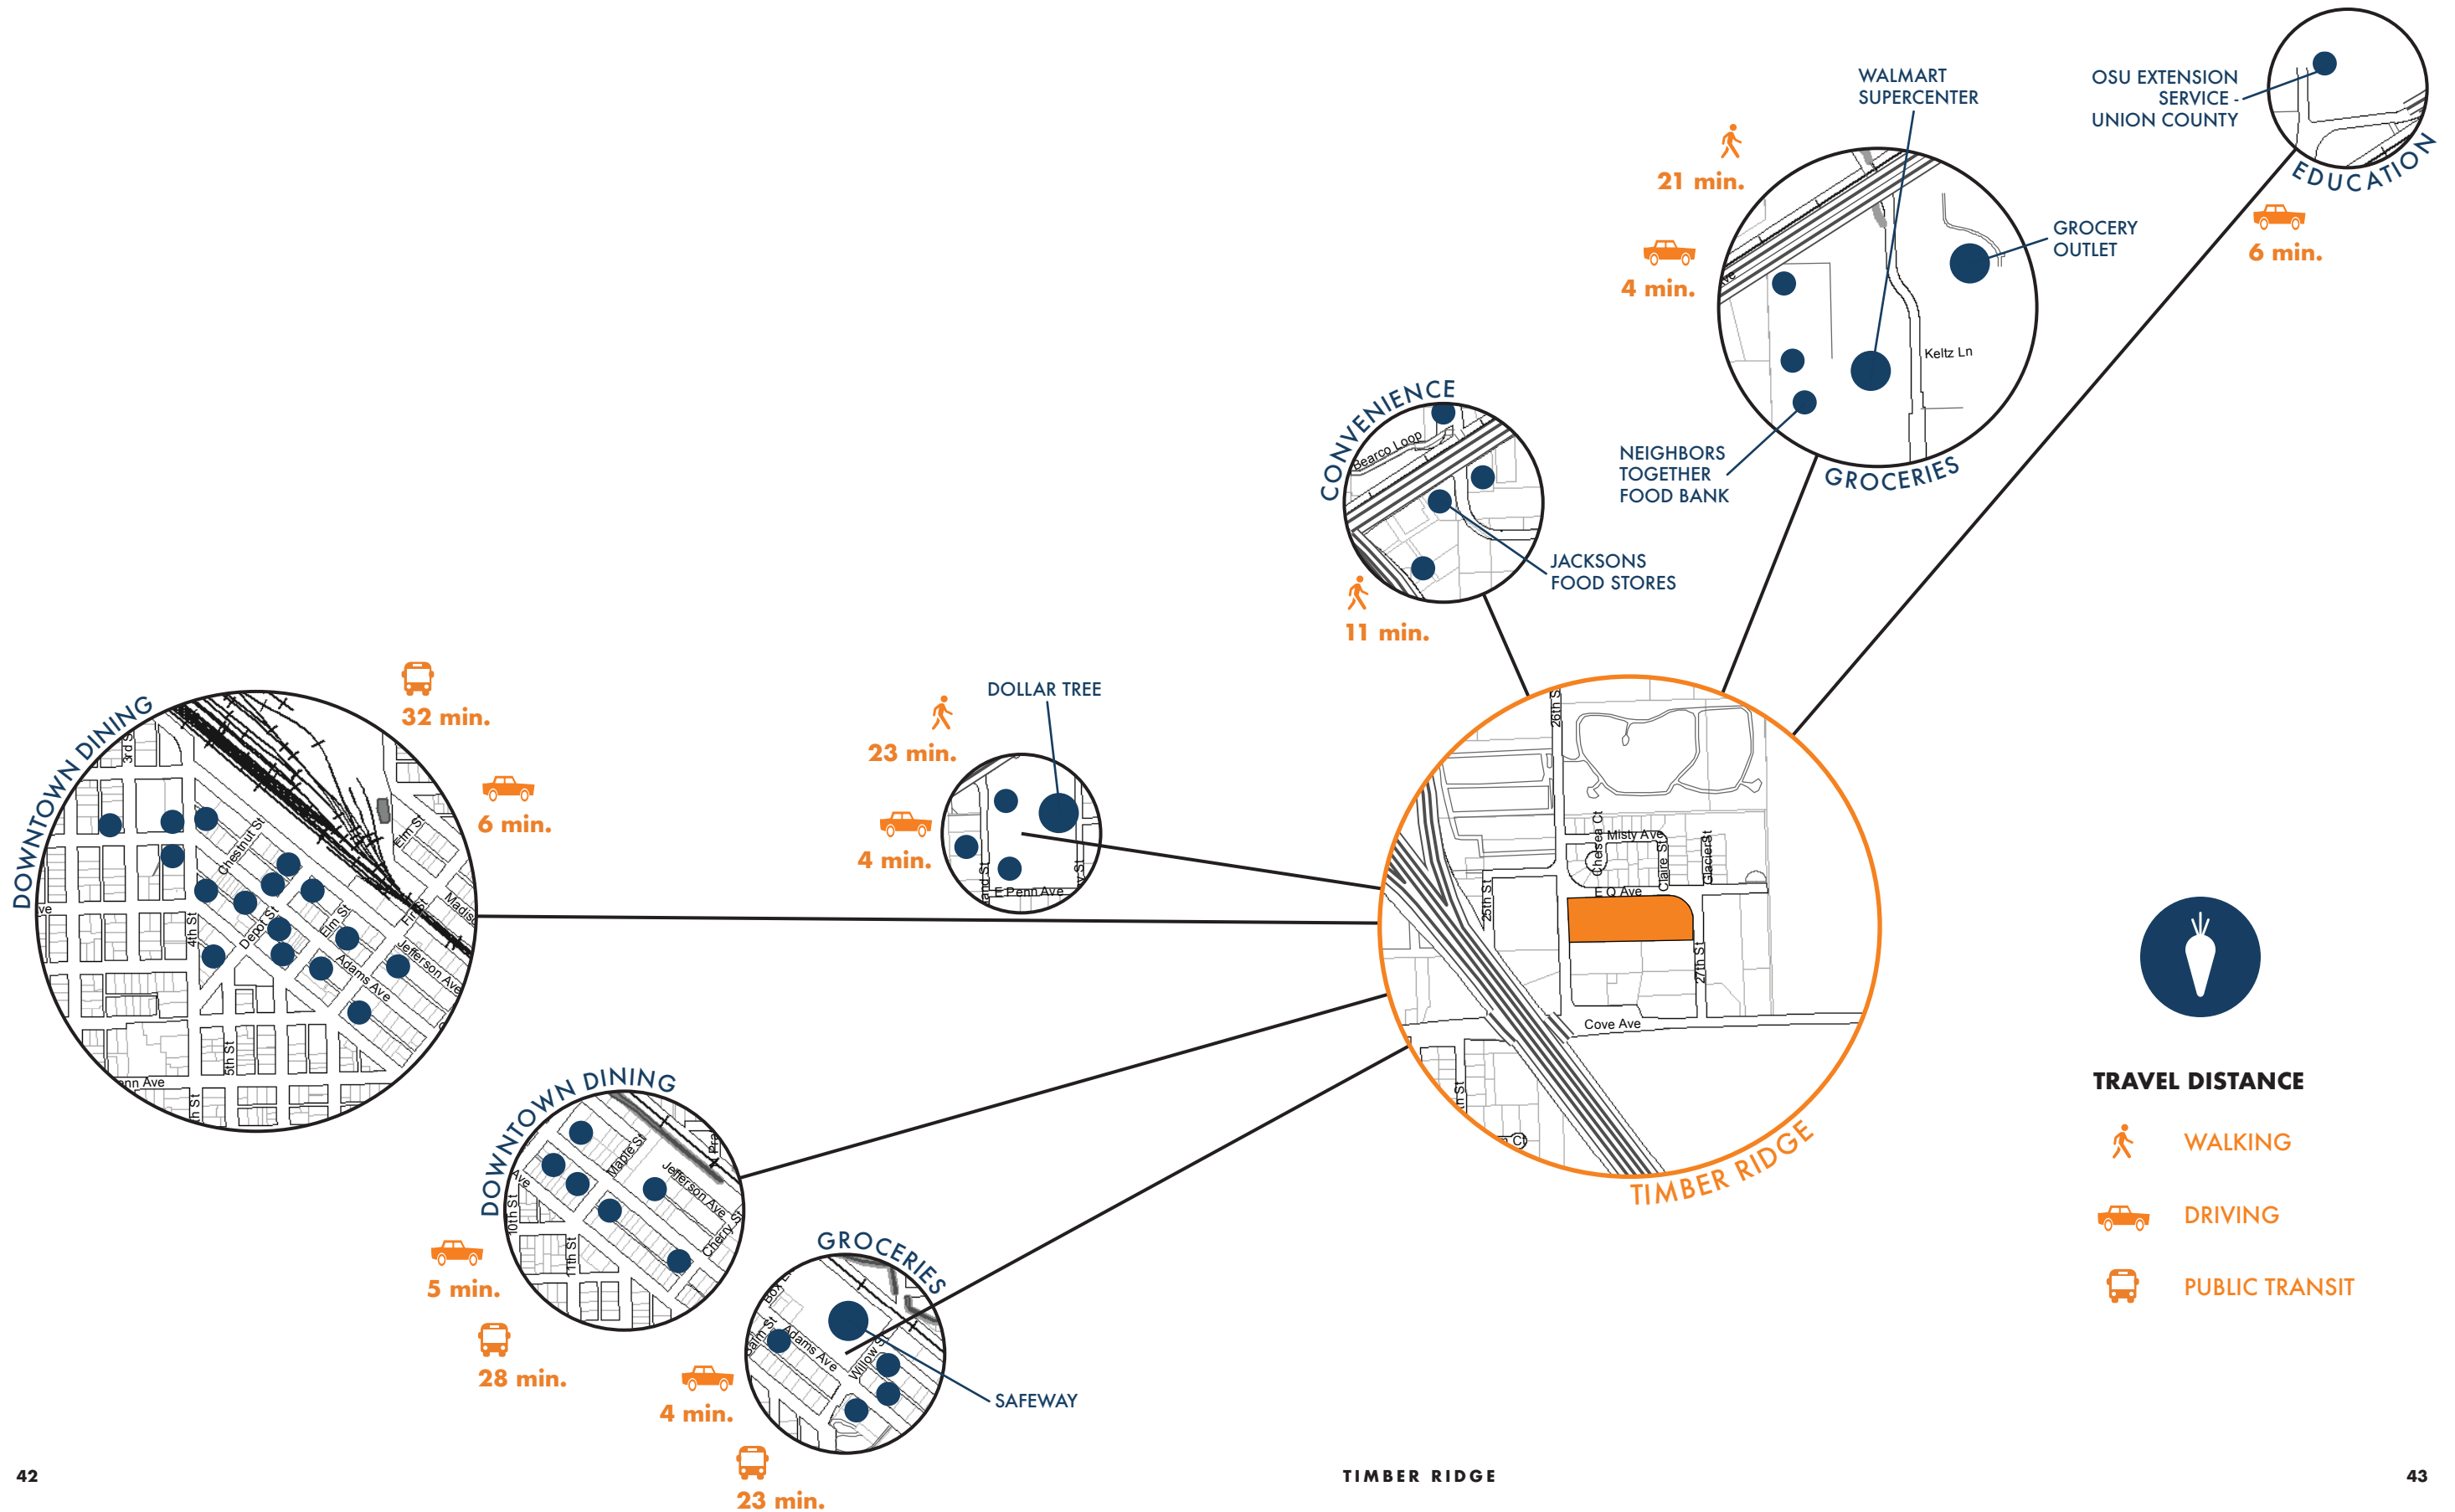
WALMART SUPERCENTER

OSU EXTENSION SERVICE - UNION COUNTY

EDUCATION

6 min.

21 min.

4 min.

GROCERY OUTLET

Keltz Ln

NEIGHBORS TOGETHER FOOD BANK

GROCERIES

CONVENIENCE

Bearco Loop

JACKSONS FOOD STORES

11 min.

DOLLAR TREE

23 min.

4 min.

E Penn Ave

32 min.

6 min.

DOWNTOWN DINING

3rd St

Chestnut St

Elm St

4th St

Depot St

Elm St

Adams Ave

Jefferson Ave

Madison

Fir St

5th St

Penn Ave

26th St

Misty Ave

Chelsea Ct

Claire St

Glacier St

E Q Ave

25th St

27th St

Cove Ave

TIMBER RIDGE

TRAVEL DISTANCE

WALKING

DRIVING

PUBLIC TRANSIT

DOWNTOWN DINING

Maple St

Jefferson Ave

Cherry St

10th St

11th St

5 min.

28 min.

GROCERIES

Adams Ave

Willow St

SAFEWAY

4 min.

23 min.

42

TIMBER RIDGE

43